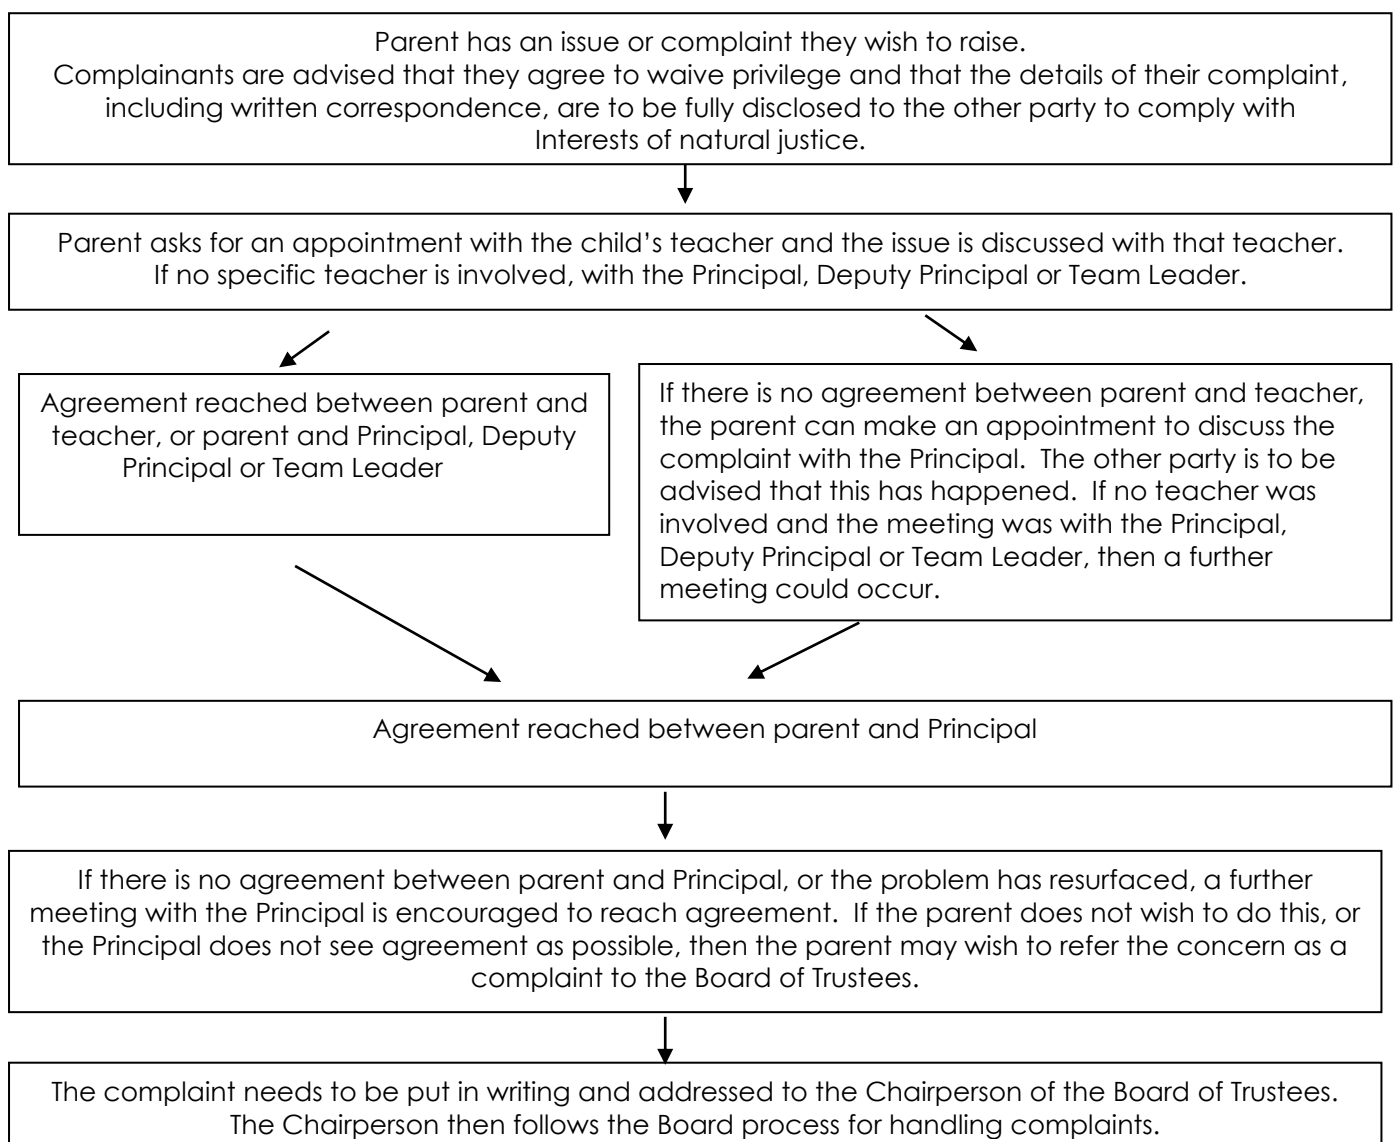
Parent has an issue or complaint they wish to raise.
Complainants are advised that they agree to waive privilege and that the details of their complaint, including written correspondence, are to be fully disclosed to the other party to comply with Interests of natural justice.

Parent asks for an appointment with the child's teacher and the issue is discussed with that teacher.
If no specific teacher is involved, with the Principal, Deputy Principal or Team Leader.

Agreement reached between parent and teacher, or parent and Principal, Deputy Principal or Team Leader

If there is no agreement between parent and teacher, the parent can make an appointment to discuss the complaint with the Principal. The other party is to be advised that this has happened. If no teacher was involved and the meeting was with the Principal, Deputy Principal or Team Leader, then a further meeting could occur.

Agreement reached between parent and Principal

If there is no agreement between parent and Principal, or the problem has resurfaced, a further meeting with the Principal is encouraged to reach agreement. If the parent does not wish to do this, or the Principal does not see agreement as possible, then the parent may wish to refer the concern as a complaint to the Board of Trustees.

The complaint needs to be put in writing and addressed to the Chairperson of the Board of Trustees.
The Chairperson then follows the Board process for handling complaints.